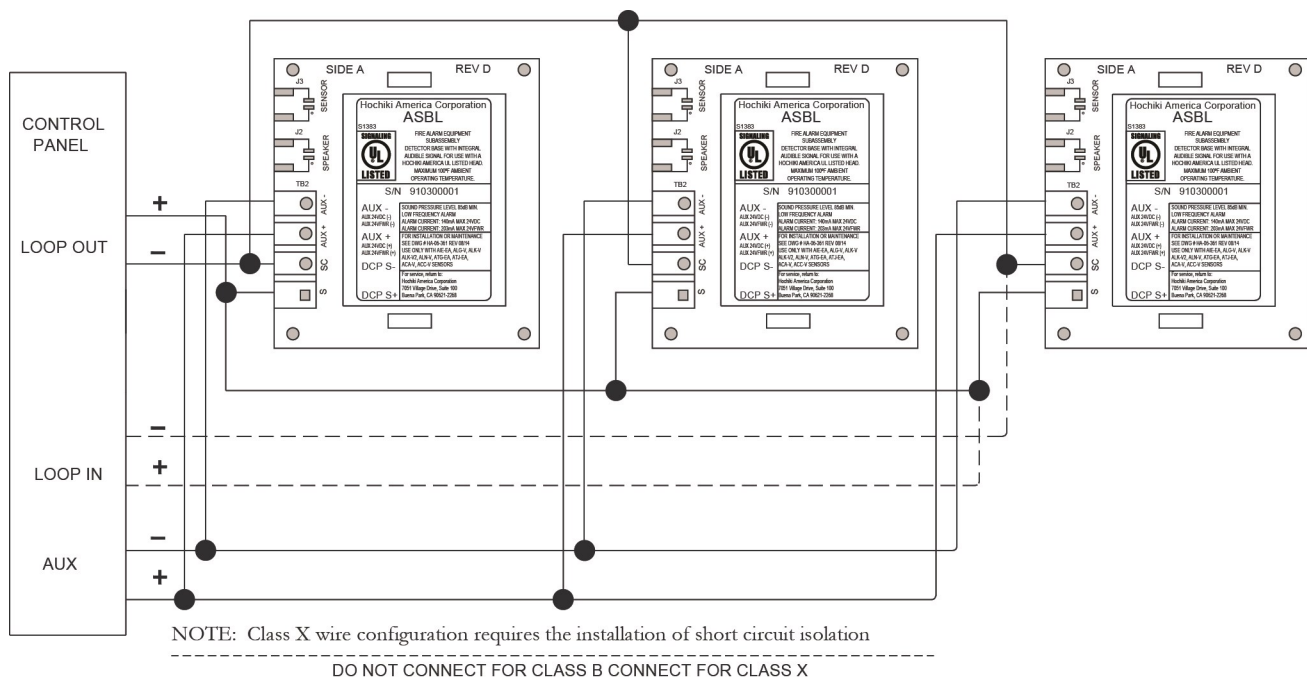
CONTROL PANEL

LOOP OUT

+

–

LOOP IN

–

+

AUX

–

+

SIDE A

REV D

J3

SENSOR

J2

SPEAKER

TB2

AUX -

AUX +

SC

S

Hochiki America Corporation
ASBL

S1383

SIGNALING
UL
LISTED

FIRE ALARM EQUIPMENT SUBASSEMBLY DETECTOR BASE WITH INTEGRAL AUDIBLE SIGNAL FOR USE WITH A HOCHIKI AMERICA UL LISTED HEAD. MAXIMUM 100ºF AMBIENT OPERATING TEMPERATURE.

S/N 910300001

AUX -
AUX 24VDC (-)
AUX 24VFWR (-)

SOUND PRESSURE LEVEL 85dB MIN.
LOW FREQUENCY ALARM
ALARM CURRENT: 140mA MAX 24VDC
ALARM CURRENT: 202mA MAX 24VFWR

AUX +
AUX 24VDC (+)
AUX 24VFWR (+)

FOR INSTALLATION OR MAINTENANCE SEE DWG # HA-06-361 REV 08/14
USE ONLY WITH AIE-EA, ALG-V, ALK-V ALK-V2, ALN-V, ATG-EA, ATJ-EA, ACA-V, ACC-V SENSORS

DCP S-

For service, return to:
Hochiki America Corporation
7051 Village Drive, Suite 100
Buena Park, CA 90621-2268

DCP S+

NOTE: Class X wire configuration requires the installation of short circuit isolation

DO NOT CONNECT FOR CLASS B CONNECT FOR CLASS X